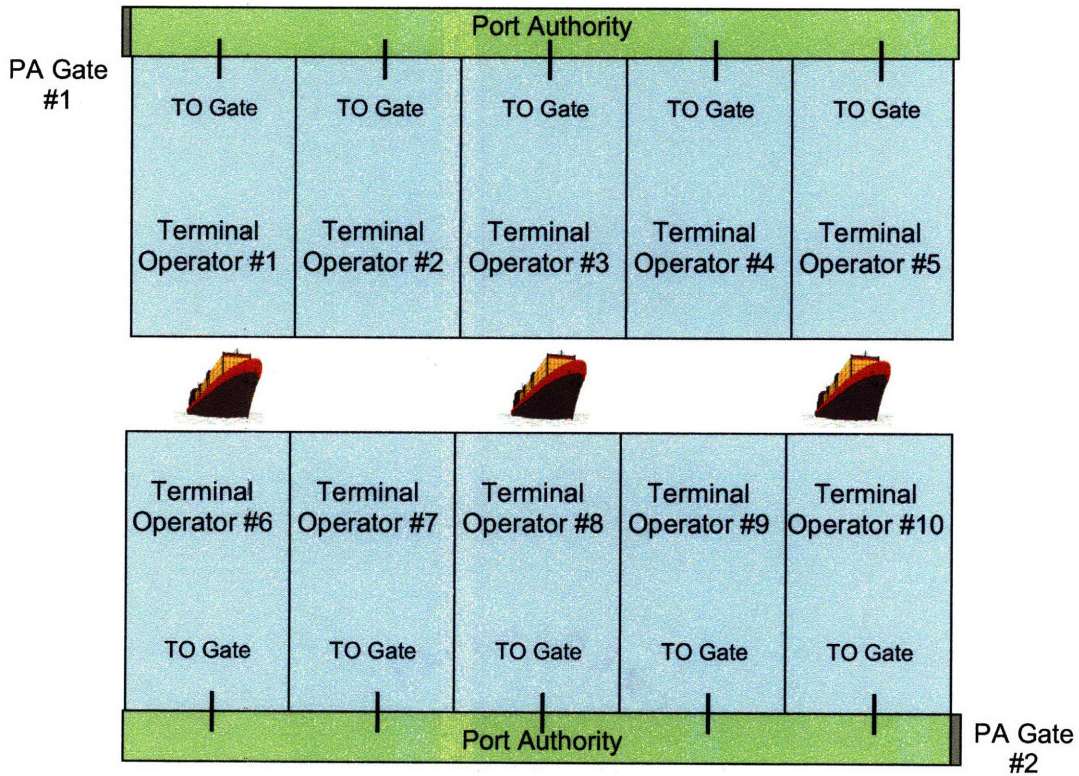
Port Authority

PA Gate #1

TO Gate

TO Gate

TO Gate

TO Gate

TO Gate

Terminal Operator #1

Terminal Operator #2

Terminal Operator #3

Terminal Operator #4

Terminal Operator #5

Terminal Operator #6

Terminal Operator #7

Terminal Operator #8

Terminal Operator #9

Terminal Operator #10

TO Gate

TO Gate

TO Gate

TO Gate

TO Gate

Port Authority

PA Gate #2